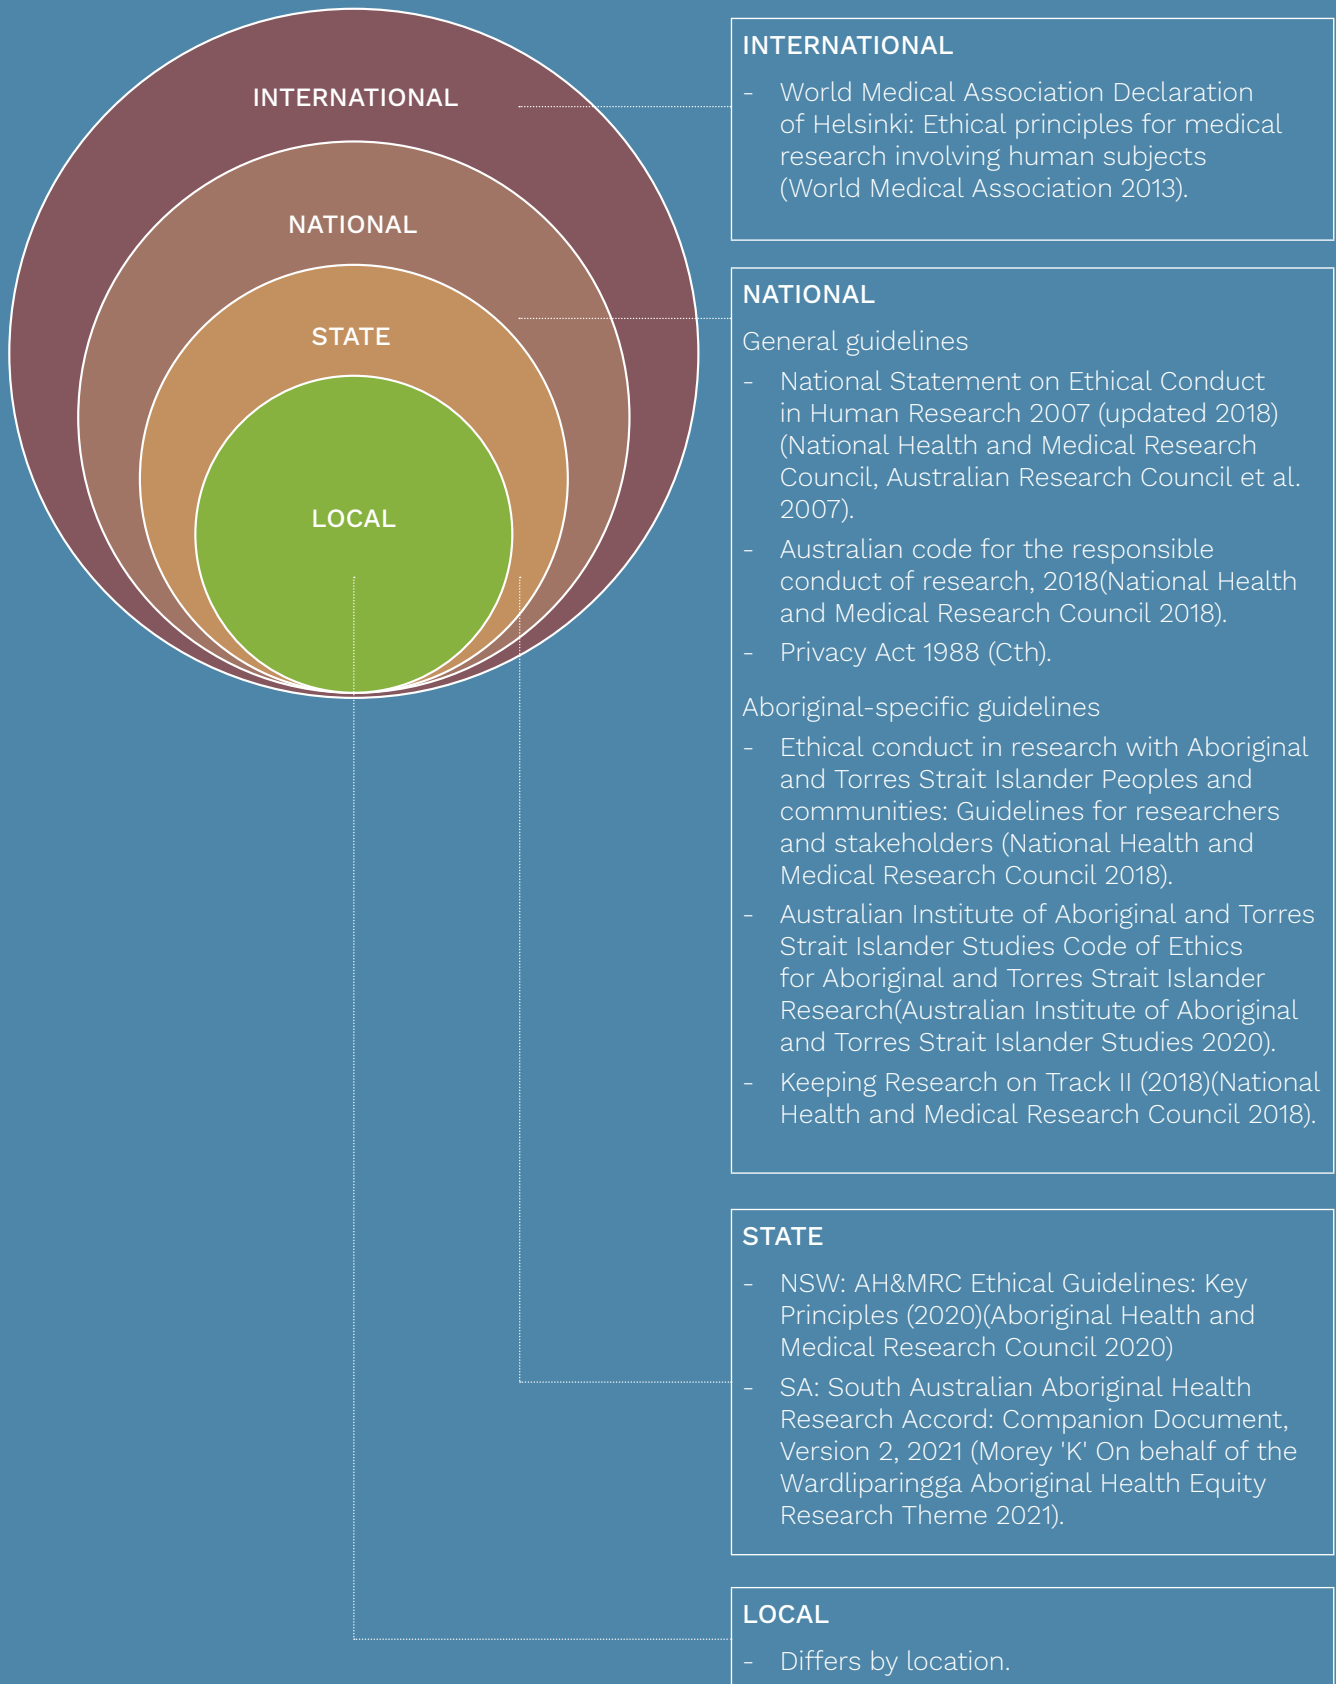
INTERNATIONAL

NATIONAL

STATE

LOCAL

INTERNATIONAL

- World Medical Association Declaration of Helsinki: Ethical principles for medical research involving human subjects (World Medical Association 2013).

NATIONAL

General guidelines

- National Statement on Ethical Conduct in Human Research 2007 (updated 2018) (National Health and Medical Research Council, Australian Research Council et al. 2007).
- Australian code for the responsible conduct of research, 2018(National Health and Medical Research Council 2018).
- Privacy Act 1988 (Cth).

Aboriginal-specific guidelines

- Ethical conduct in research with Aboriginal and Torres Strait Islander Peoples and communities: Guidelines for researchers and stakeholders (National Health and Medical Research Council 2018).
- Australian Institute of Aboriginal and Torres Strait Islander Studies Code of Ethics for Aboriginal and Torres Strait Islander Research(Australian Institute of Aboriginal and Torres Strait Islander Studies 2020).
- Keeping Research on Track II (2018)(National Health and Medical Research Council 2018).

STATE

- NSW: AH&MRC Ethical Guidelines: Key Principles (2020)(Aboriginal Health and Medical Research Council 2020)
- SA: South Australian Aboriginal Health Research Accord: Companion Document, Version 2, 2021 (Morey 'K' On behalf of the Wardliparingga Aboriginal Health Equity Research Theme 2021).

LOCAL

- Differs by location.